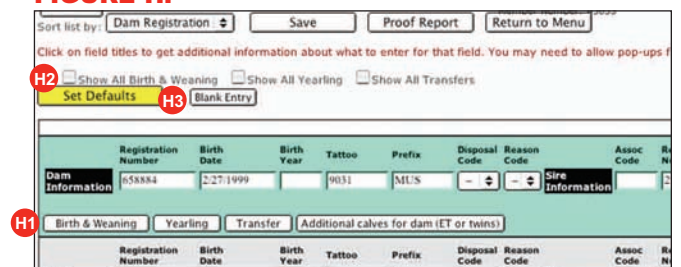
FIGURE H.
Sort list by: Dam Registration
Save
Proof Report
Return to Menu
Member Number: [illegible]
Click on field titles to get additional information about what to enter for that field. You may need to allow pop-ups f
H2
Show All Birth & Weaning
Show All Yearling
Show All Transfers
Set Defaults
H3
Blank Entry

| | Registration Number | Birth Date | Birth Year | Tattoo | Prefix | Disposal Code | Reason Code | | Assoc Code | R |
|---|---|---|---|---|---|---|---|---|---|---|
| Dam Information | 658884 | 2/27/1999 | | 9031 | MUS | – | – | Sire Information | | 2 |

H1
Birth & Weaning
Yearling
Transfer
Additional calves for dam (ET or twins)

| Registration Number | Birth Date | Birth Year | Tattoo | Prefix | Disposal Code | Reason Code | Assoc Code |
|---|---|---|---|---|---|---|---|